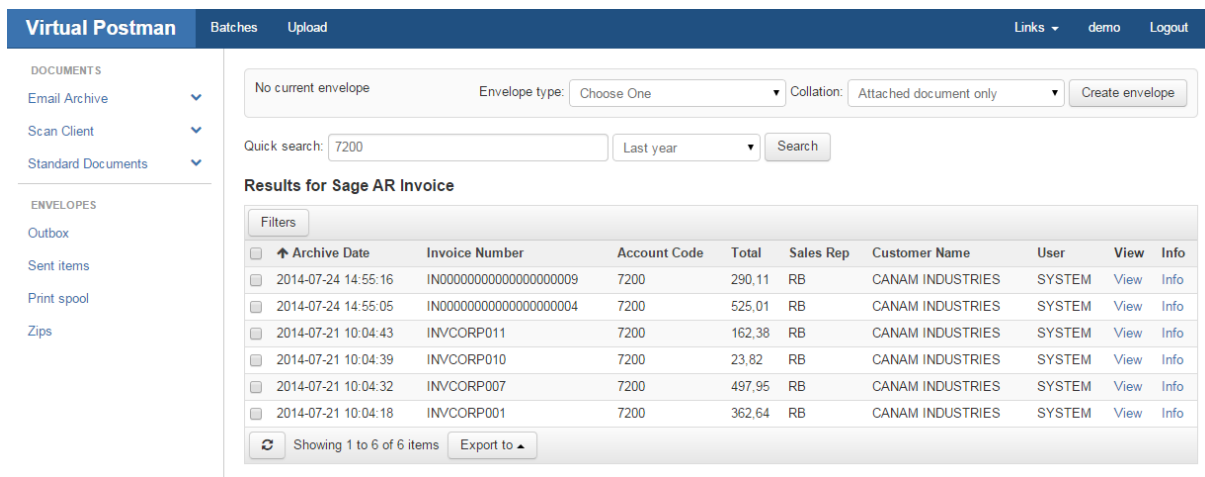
Virtual Postman Batches Upload Links demo Logout

DOCUMENTS
Email Archive
Scan Client
Standard Documents

ENVELOPES
Outbox
Sent items
Print spool
Zips

No current envelope
Envelope type: Choose One
Collation: Attached document only
Create envelope

Quick search: 7200 Last year Search

Results for Sage AR Invoice

Filters

| | Archive Date | Invoice Number | Account Code | Total | Sales Rep | Customer Name | User | View | Info |
|---|---|---|---|---|---|---|---|---|---|
| | 2014-07-24 14:55:16 | IN00000000000000000009 | 7200 | 290,11 | RB | CANAM INDUSTRIES | SYSTEM | View | Info |
| | 2014-07-24 14:55:05 | IN00000000000000000004 | 7200 | 525,01 | RB | CANAM INDUSTRIES | SYSTEM | View | Info |
| | 2014-07-21 10:04:43 | INVCORP011 | 7200 | 162,38 | RB | CANAM INDUSTRIES | SYSTEM | View | Info |
| | 2014-07-21 10:04:39 | INVCORP010 | 7200 | 23,82 | RB | CANAM INDUSTRIES | SYSTEM | View | Info |
| | 2014-07-21 10:04:32 | INVCORP007 | 7200 | 497,95 | RB | CANAM INDUSTRIES | SYSTEM | View | Info |
| | 2014-07-21 10:04:18 | INVCORP001 | 7200 | 362,64 | RB | CANAM INDUSTRIES | SYSTEM | View | Info |

Showing 1 to 6 of 6 items Export to